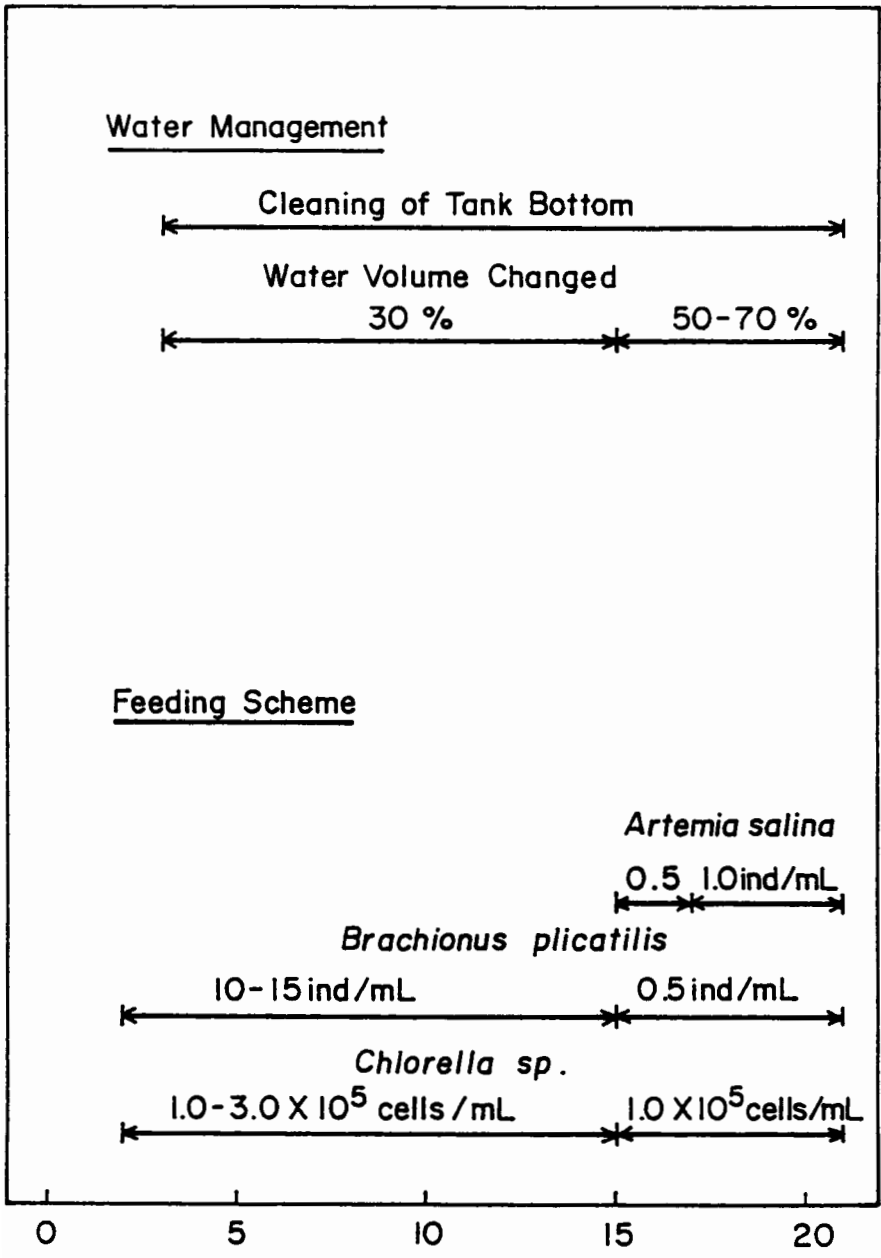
Water Management

Cleaning of Tank Bottom

Water Volume Changed

30 %

50-70 %

Feeding Scheme

*Artemia salina*

0.5 1.0 ind/mL

*Brachionus plicatilis*

10-15 ind/mL

0.5 ind/mL

*Chlorella sp.*

$1.0-3.0 \times 10^5$ cells/mL

$1.0 \times 10^5$ cells/mL

0 5 10 15 20